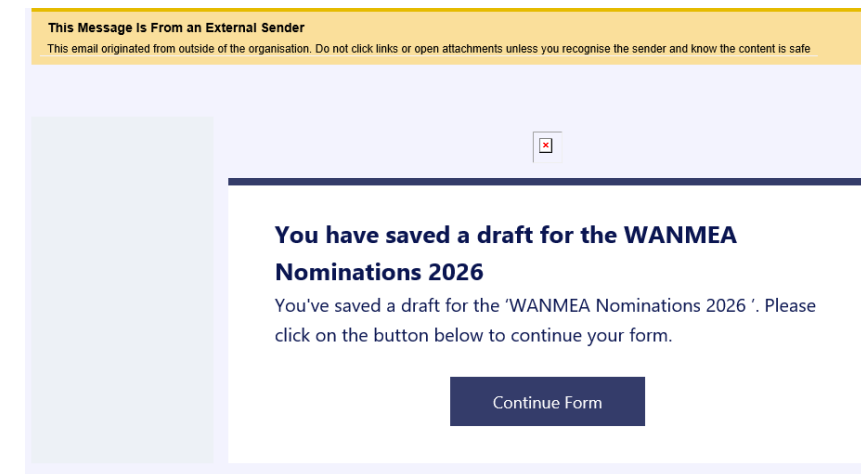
This Message Is From an External Sender
This email originated from outside of the organisation. Do not click links or open attachments unless you recognise the sender and know the content is safe

You have saved a draft for the WANMEA Nominations 2026

You've saved a draft for the 'WANMEA Nominations 2026 '. Please click on the button below to continue your form.

Continue Form